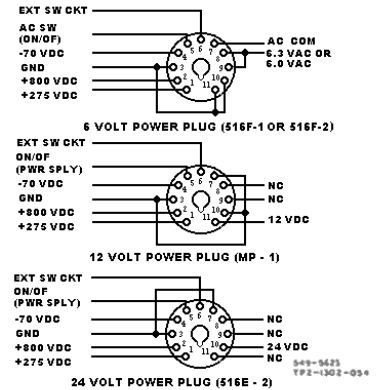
EXT SW CKT
AC SW
(ON/OF)
-70 VDC
GND
+800 VDC
+275 VDC
AC COM
6.3 VAC OR
6.0 VAC
6 VOLT POWER PLUG (516F-1 OR 516F-2)

EXT SW CKT
ON/OF
(PWR SPLY)
-70 VDC
GND
+800 VDC
+275 VDC
NC
NC
12 VDC
12 VOLT POWER PLUG (MP - 1)

EXT SW CKT
ON/OF
(PWR SPLY)
-70 VDC
GND
+800 VDC
+275 VDC
NC
NC
24 VDC
NC
549-5625
TP2-1302-054
24 VOLT POWER PLUG (516E - 2)